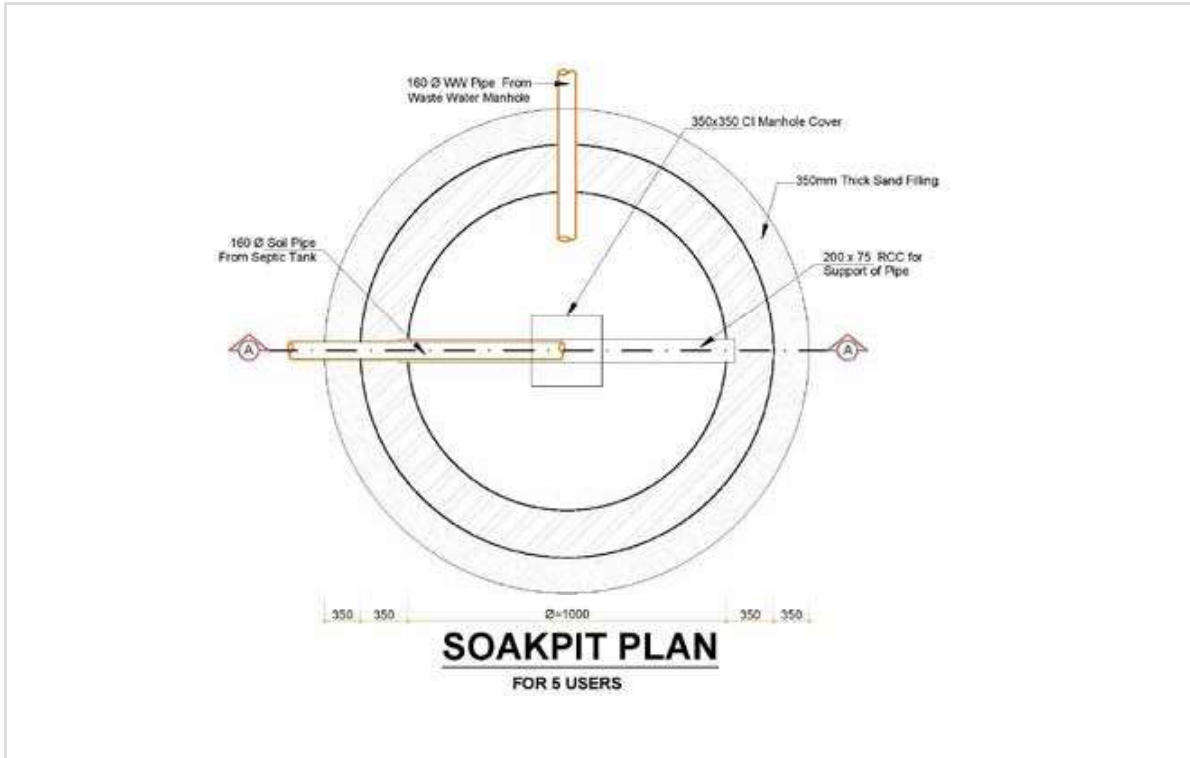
160 Ø WW Pipe From Waste Water Manhole

350x350 CI Manhole Cover

350mm Thick Sand Filling

160 Ø Soil Pipe From Septic Tank

200 x 75 RCC for Support of Pipe

A

A

350 350 Ø=1000 350 350

SOAKPIT PLAN

FOR 5 USERS